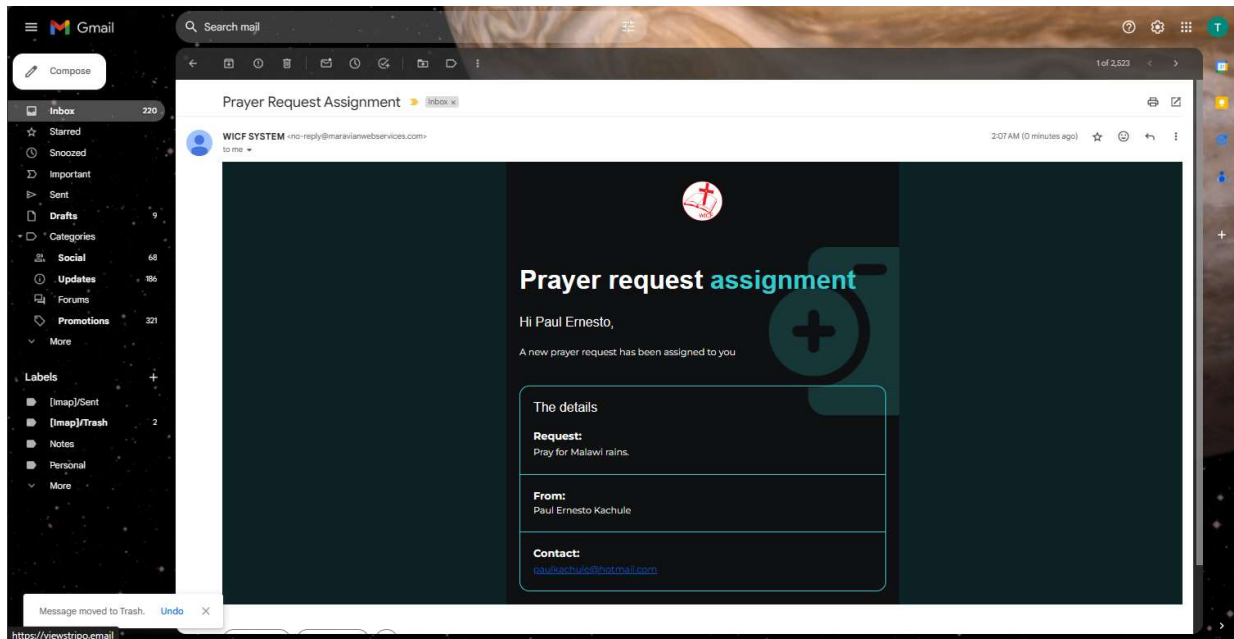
Gmail

Search mail

Compose

Inbox 220
Starred
Snoozed
Important
Sent
Drafts 9
Categories
Social 68
Updates 186
Forums
Promotions 321
More

Labels
[Imap]/Sent
[Imap]/Trash 2
Notes
Personal
More

1 of 2,523

Prayer Request Assignment Inbox ×

WICF SYSTEM <no-reply@maravianwebservices.com>
to me

2:07 AM (0 minutes ago)

WICF

Prayer request assignment

Hi Paul Ernesto,

A new prayer request has been assigned to you

The details

Request:
Pray for Malawi rains.

From:
Paul Ernesto Kachule

Contact:
paulkachule@hotmail.com

Message moved to Trash. Undo

https://viewstripo.email